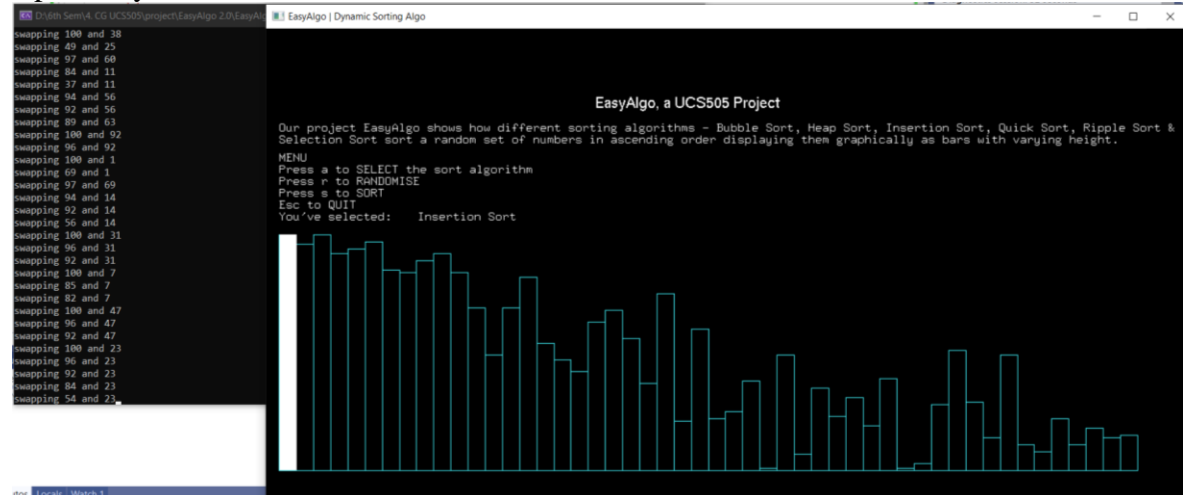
D:\6th Sem\4. CG UCS505\project\EasyAlgo 2.0\EasyAlg

swapping 100 and 38
swapping 49 and 25
swapping 97 and 60
swapping 84 and 11
swapping 37 and 11
swapping 94 and 56
swapping 92 and 56
swapping 89 and 63
swapping 100 and 92
swapping 96 and 92
swapping 100 and 1
swapping 69 and 1
swapping 97 and 69
swapping 94 and 14
swapping 92 and 14
swapping 56 and 14
swapping 100 and 31
swapping 96 and 31
swapping 92 and 31
swapping 100 and 7
swapping 85 and 7
swapping 82 and 7
swapping 100 and 47
swapping 96 and 47
swapping 92 and 47
swapping 100 and 23
swapping 96 and 23
swapping 92 and 23
swapping 84 and 23
swapping 54 and 23

EasyAlgo | Dynamic Sorting Algo

EasyAlgo, a UCS505 Project

Our project EasyAlgo shows how different sorting algorithms - Bubble Sort, Heap Sort, Insertion Sort, Quick Sort, Ripple Sort & Selection Sort sort a random set of numbers in ascending order displaying them graphically as bars with varying height.

MENU
Press a to SELECT the sort algorithm
Press r to RANDOMISE
Press s to SORT
Esc to QUIT
You've selected: Insertion Sort

Locals Watch 1